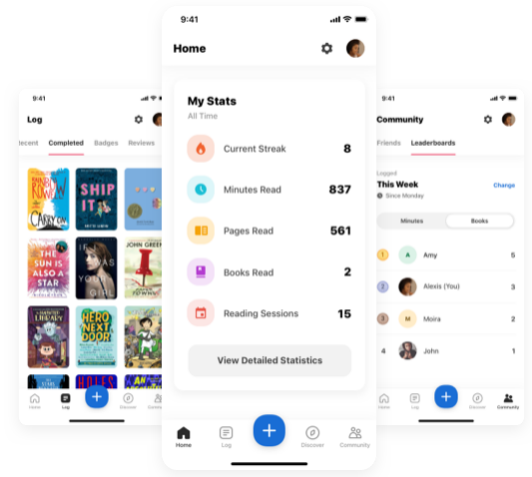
9:41

Log

Recent Completed Badges Reviews

RAINBOW ROWELL CARRY ON

SHIP IT

THE SUN IS ALSO A STAR

IF I WAS YOUR GIRL

JOHN GREEN

THE HAUNTED LIBRARY

HERO NEXT DOOR

HATES

Home Log + Discover Community

9:41

Home

My Stats

All Time

Current Streak 8

Minutes Read 837

Pages Read 561

Books Read 2

Reading Sessions 15

View Detailed Statistics

Home Log + Discover Community

9:41

Community

Friends Leaderboards

Logged

This Week

Since Monday

Change

Minutes Books

1 A Amy 5

2 Alexis (You) 3

3 M Moira 2

4 John 1

Home Log + Discover Community